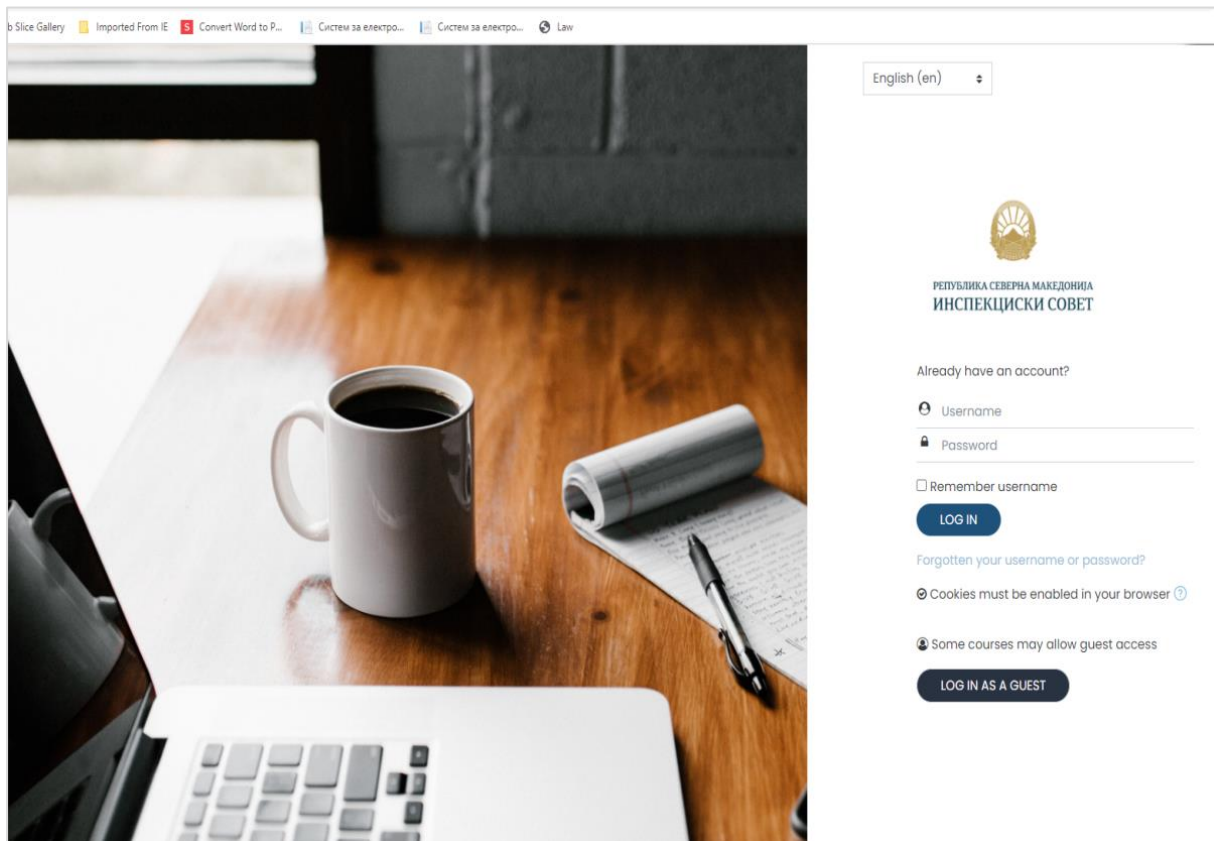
b Slice Gallery   Imported From IE   Convert Word to P...   Систем за електро...   Систем за електро...   Law

English (en)

РЕПУБЛИКА СЕВЕРНА МАКЕДОНИЈА
ИНСПЕКЦИСКИ СОВЕТ

Already have an account?

Username

Password

Remember username

LOG IN

Forgotten your username or password?

Cookies must be enabled in your browser

Some courses may allow guest access

LOG IN AS A GUEST